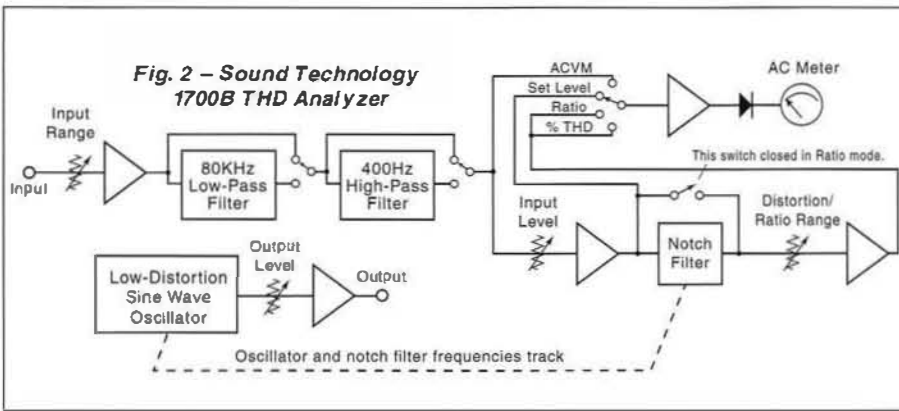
Fig. 2 – Sound Technology 1700B THD Analyzer

Input Range

Input

80KHz Low-Pass Filter

400Hz High-Pass Filter

ACVM

Set Level

Ratio

% THD

AC Meter

This switch closed in Ratio mode.

Input Level

Notch Filter

Distortion/ Ratio Range

Low-Distortion Sine Wave Oscillator

Output Level

Output

Oscillator and notch filter frequencies track